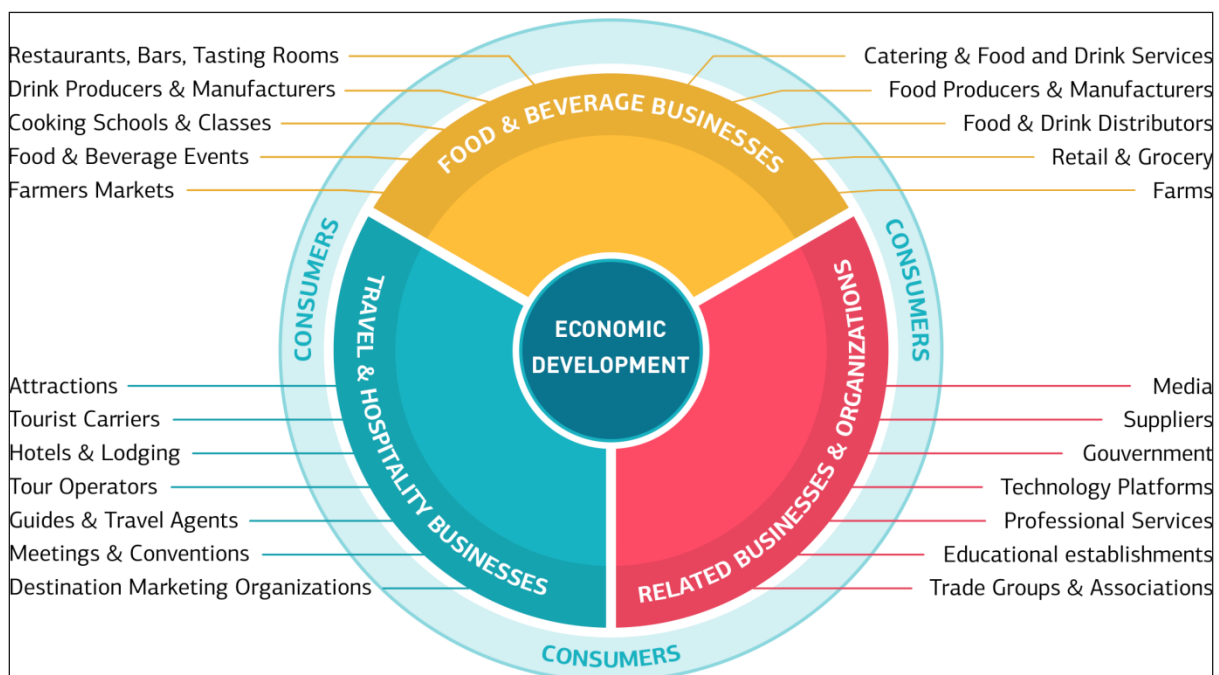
Restaurants, Bars, Tasting Rooms
Drink Producers & Manufacturers
Cooking Schools & Classes
Food & Beverage Events
Farmers Markets

FOOD & BEVERAGE BUSINESSES

Catering & Food and Drink Services
Food Producers & Manufacturers
Food & Drink Distributors
Retail & Grocery
Farms

CONSUMERS

TRAVEL & HOSPITALITY BUSINESSES

ECONOMIC DEVELOPMENT

RELATED BUSINESSES & ORGANIZATIONS

CONSUMERS

Attractions
Tourist Carriers
Hotels & Lodging
Tour Operators
Guides & Travel Agents
Meetings & Conventions
Destination Marketing Organizations

Media
Suppliers
Gouvernment
Technology Platforms
Professional Services
Educational establishments
Trade Groups & Associations

CONSUMERS